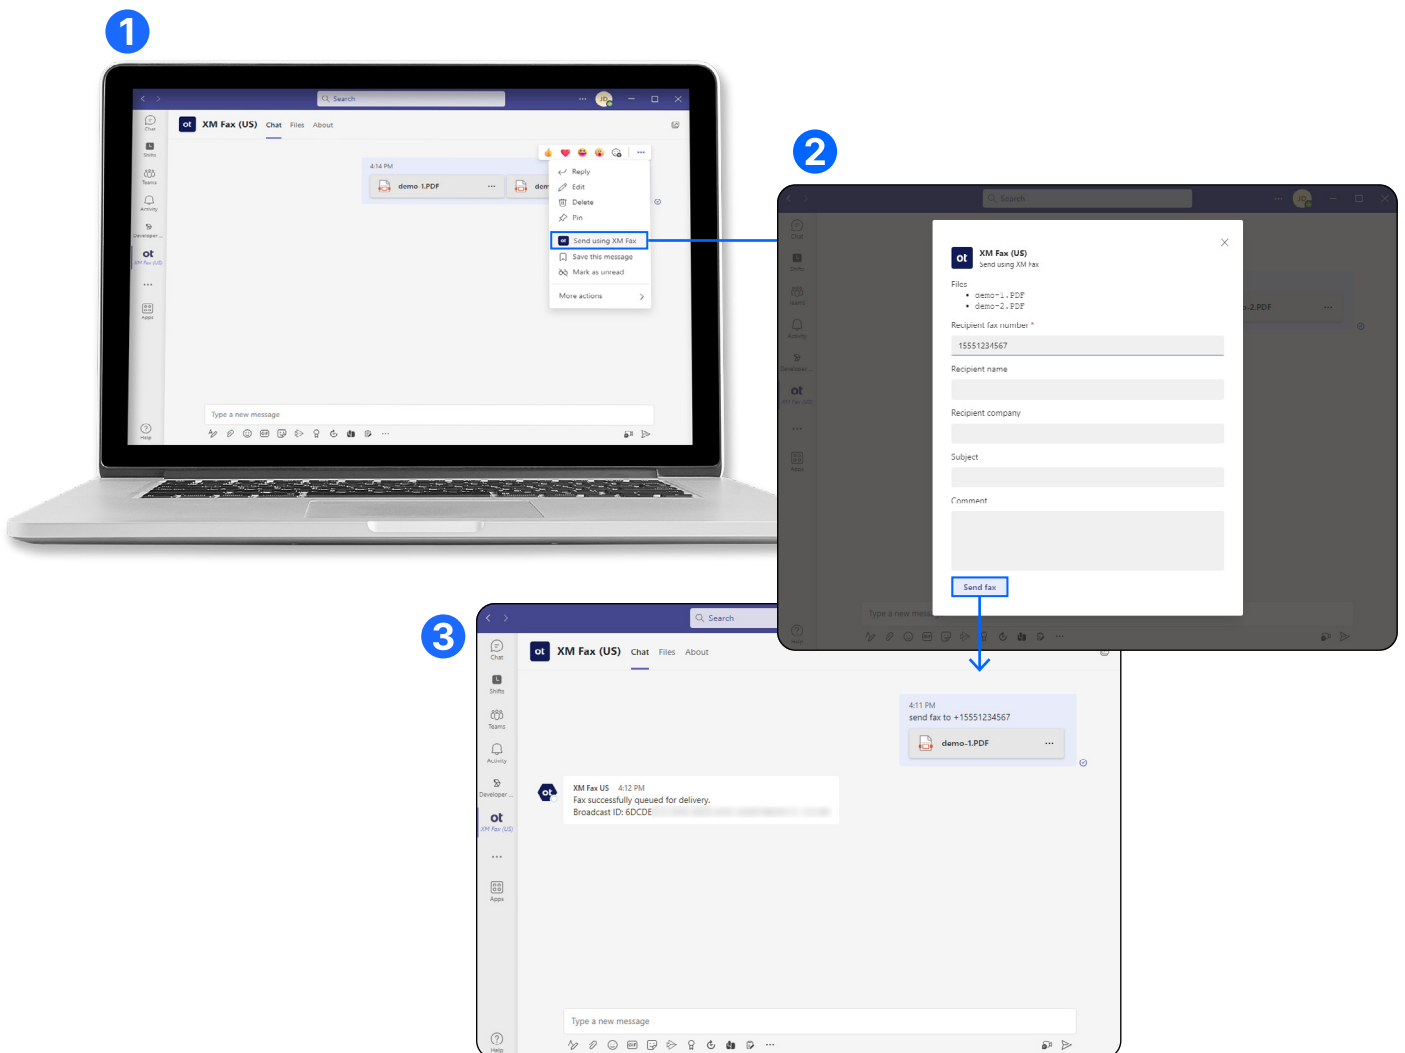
1

Search

Chat
Shifts
Teams
Activity
Developer...
ot
XM Fax (US)
...
Apps
Help

ot XM Fax (US) Chat Files About

4:14 PM
demo-1.PDF ...
dem

Reply
Edit
Delete
Pin
Send using XM Fax
Save this message
Mark as unread
More actions

Type a new message

2

Search

ot XM Fax (US)
Send using XM Fax

Files
• demo-1.PDF
• demo-2.PDF

Recipient fax number *
15551234567

Recipient name

Recipient company

Subject

Comment

Send fax

-2.PDF

Type a new mess

3

Search

Chat
Shifts
Teams
Activity
Developer ...
ot
XM Fax (US)
...
Apps
Help

ot XM Fax (US) Chat Files About

4:11 PM
send fax to +15551234567
demo-1.PDF ...

XM Fax US 4:12 PM
Fax successfully queued for delivery.
Broadcast ID: 6DCDE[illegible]

Type a new message